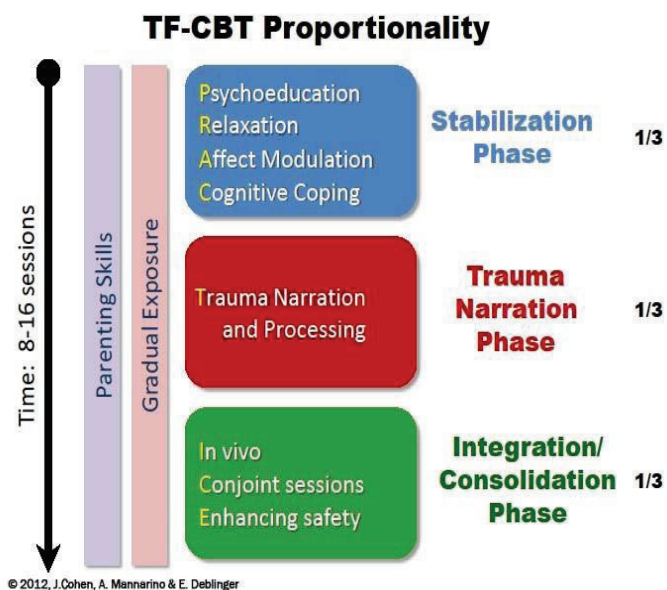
TF-CBT Proportionality

Time: 8-16 sessions

Parenting Skills

Gradual Exposure

Psychoeducation
Relaxation
Affect Modulation
Cognitive Coping

Stabilization Phase

1/3

Trauma Narration and Processing

Trauma Narration Phase

1/3

In vivo
Conjoint sessions
Enhancing safety

Integration/ Consolidation Phase

1/3

© 2012, J.Cohen, A. Mannarino & E. Deblinger